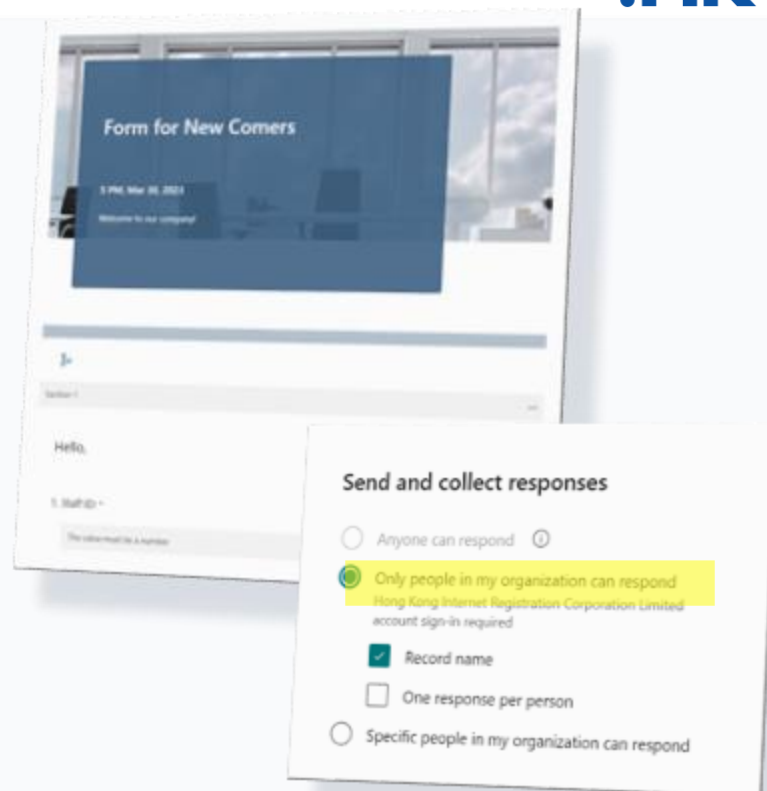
Form for New Comers

5 PM, Mar 30, 2023

Welcome to our company!

Section 1

Hello,

1. Staff ID *

The value must be a number

Send and collect responses

Anyone can respond

Only people in my organization can respond
Hong Kong Internet Registration Corporation Limited account sign-in required

Record name

One response per person

Specific people in my organization can respond